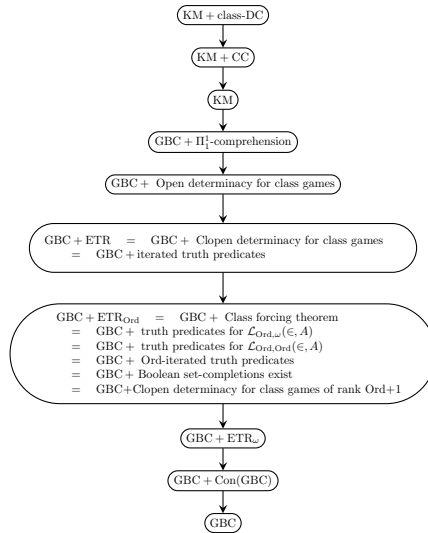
KM + class-DC

KM + CC

KM

GBC + $\Pi^1_1$-comprehension

GBC + Open determinacy for class games

GBC + ETR = GBC + Clopen determinacy for class games
= GBC + iterated truth predicates

GBC + $\text{ETR}_{\text{Ord}}$ = GBC + Class forcing theorem
= GBC + truth predicates for $\mathcal{L}_{\text{Ord},\omega}(\in, A)$
= GBC + truth predicates for $\mathcal{L}_{\text{Ord},\text{Ord}}(\in, A)$
= GBC + Ord-iterated truth predicates
= GBC + Boolean set-completions exist
= GBC+Clopen determinacy for class games of rank Ord+1

GBC + $\text{ETR}_\omega$

GBC + Con(GBC)

GBC